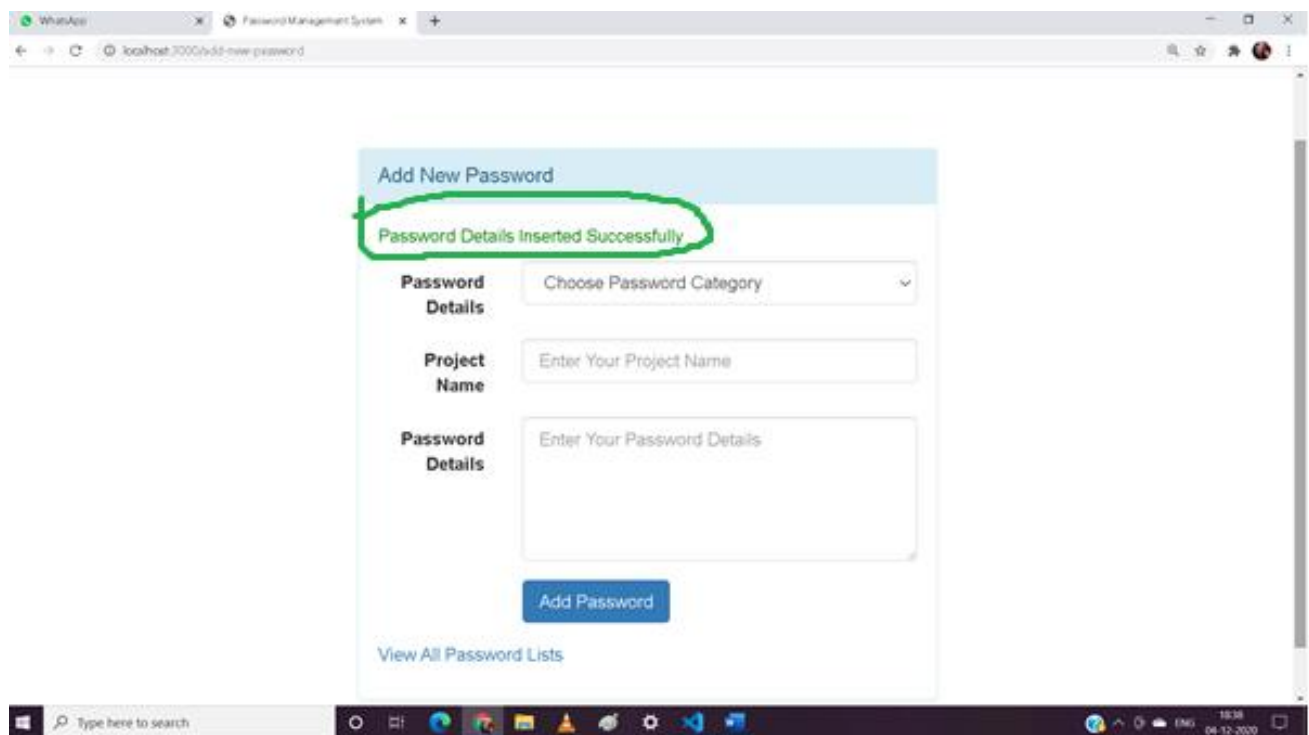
WhatsApp
Password Management System
localhost:3000/add-new-password

Add New Password

Password Details Inserted Successfully

Password Details
Choose Password Category

Project Name
Enter Your Project Name

Password Details
Enter Your Password Details

Add Password

View All Password Lists

Type here to search
ENG
18:38
04-12-2020